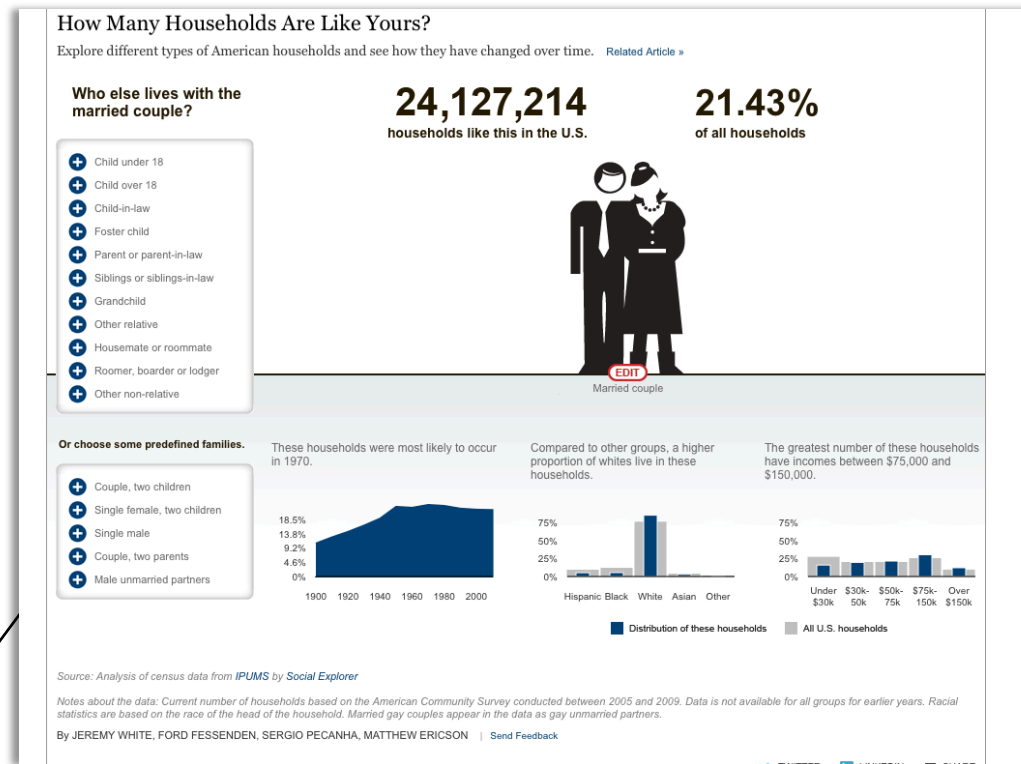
How Many Households Are Like Yours?

Explore different types of American households and see how they have changed over time. Related Article »

Who else lives with the married couple?

24,127,214
households like this in the U.S.

21.43%
of all households

Child under 18
Child over 18
Child-in-law
Foster child
Parent or parent-in-law
Siblings or siblings-in-law
Grandchild
Other relative
Housemate or roommate
Roomer, boarder or lodger
Other non-relative

EDIT
Married couple

Or choose some predefined families.

Couple, two children
Single female, two children
Single male
Couple, two parents
Male unmarried partners

These households were most likely to occur in 1970.

18.5%
13.8%
9.2%
4.6%
0%
1900 1920 1940 1960 1980 2000

Compared to other groups, a higher proportion of whites live in these households.

75%
50%
25%
0%
Hispanic Black White Asian Other

The greatest number of these households have incomes between $75,000 and $150,000.

75%
50%
25%
0%
Under $30k | $30k-50k | $50k-75k | $75k-150k | Over $150k

Distribution of these households | All U.S. households

Source: Analysis of census data from IPUMS by Social Explorer

Notes about the data: Current number of households based on the American Community Survey conducted between 2005 and 2009. Data is not available for all groups for earlier years. Racial statistics are based on the race of the head of the household. Married gay couples appear in the data as gay unmarried partners.

By JEREMY WHITE, FORD FESSENDEN, SERGIO PECANHA, MATTHEW ERICSON | Send Feedback